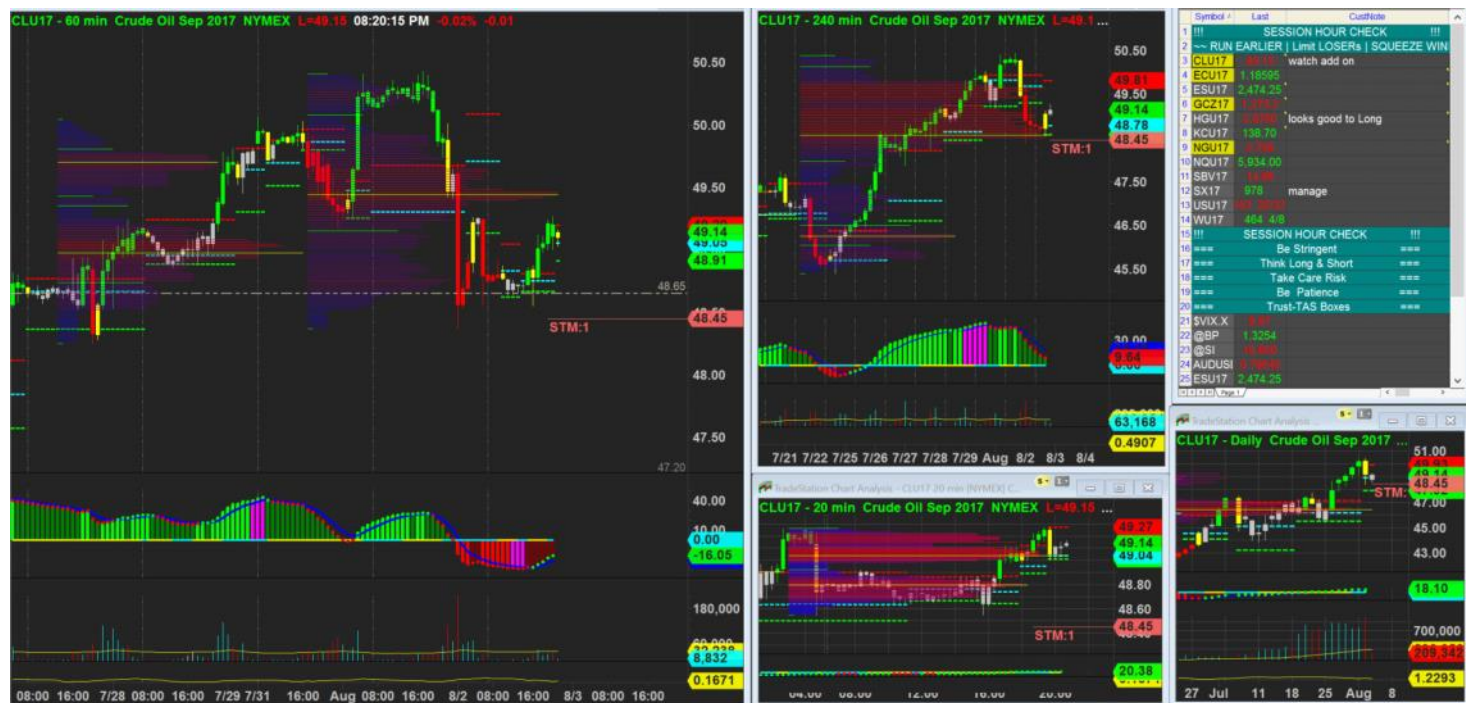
CLU17 - 60 min Crude Oil Sep 2017 NYMEX L=49.15 08:20:15 PM -0.02% -0.01

50.50
50.00
49.50
49.14
49.05
48.91
48.65
48.45
STM:1
48.00
47.50
47.20

40.00
10.00
0.00
-16.05

180,000
8,832
0.1671

08:00 16:00 7/28 08:00 16:00 7/29 7/31 16:00 Aug 08:00 16:00 8/2 08:00 16:00 8/3 08:00 16:00

CLU17 - 240 min Crude Oil Sep 2017 NYMEX L=49.1 ...

50.50
49.81
49.50
49.14
48.78
48.45
STM:1
47.50
46.50
45.50

30.00
9.64

63,168
0.4907

7/21 7/22 7/25 7/26 7/27 7/28 7/29 Aug 8/2 8/3 8/4

TradeStation Chart Analysis - CLU17 20 min [NYMEX] C...

CLU17 - 20 min Crude Oil Sep 2017 NYMEX L=49.15

49.27
49.14
49.04
48.80
48.60
48.45
STM:1

20.38

04:00 08:00 12:00 16:00 20:00

| | Symbol | Last | CustNote |
|---|---|---|---|
| 1 | !!! | SESSION HOUR CHECK | !!! |
| 2 | ~~ RUN EARLIER \| Limit LOSERs \| SQUEEZE WIN | | |
| 3 | CLU17 | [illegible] | watch add on |
| 4 | ECU17 | 1.18595 | |
| 5 | ESU17 | 2,474.25 | |
| 6 | GCZ17 | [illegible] | |
| 7 | HGU17 | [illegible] | looks good to Long |
| 8 | KCU17 | 138.70 | |
| 9 | NGU17 | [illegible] | |
| 10 | NQU17 | 5,934.00 | |
| 11 | SBV17 | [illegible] | |
| 12 | SX17 | 978 | manage |
| 13 | USU17 | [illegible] | |
| 14 | WU17 | 464 4/8 | |
| 15 | !!! | SESSION HOUR CHECK | !!! |
| 16 | === | Be Stringent | === |
| 17 | === | Think Long & Short | === |
| 18 | === | Take Care Risk | === |
| 19 | === | Be Patience | === |
| 20 | === | Trust-TAS Boxes | === |
| 21 | $VIX.X | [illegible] | |
| 22 | @BP | 1.3254 | |
| 23 | @SI | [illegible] | |
| 24 | AUDUSD | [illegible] | |
| 25 | ESU17 | 2,474.25 | |

Page 1

TradeStation Chart Analysis

CLU17 - Daily Crude Oil Sep 2017 ...

51.00
49.14
48.45
STM:
47.00
45.00
43.00

18.10

700,000
209,342
1.2293

27 Jul 11 18 25 Aug 8